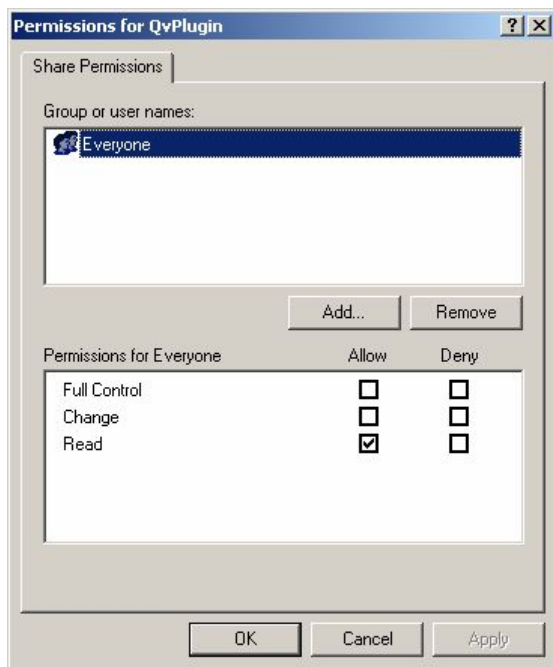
Permissions for QvPlugin

?

X

Share Permissions

Group or user names:

Everyone

Add...

Remove

| Permissions for Everyone | Allow | Deny |
|---|---|---|
| Full Control | ☐ | ☐ |
| Change | ☐ | ☐ |
| Read | ☑ | ☐ |

OK

Cancel

Apply